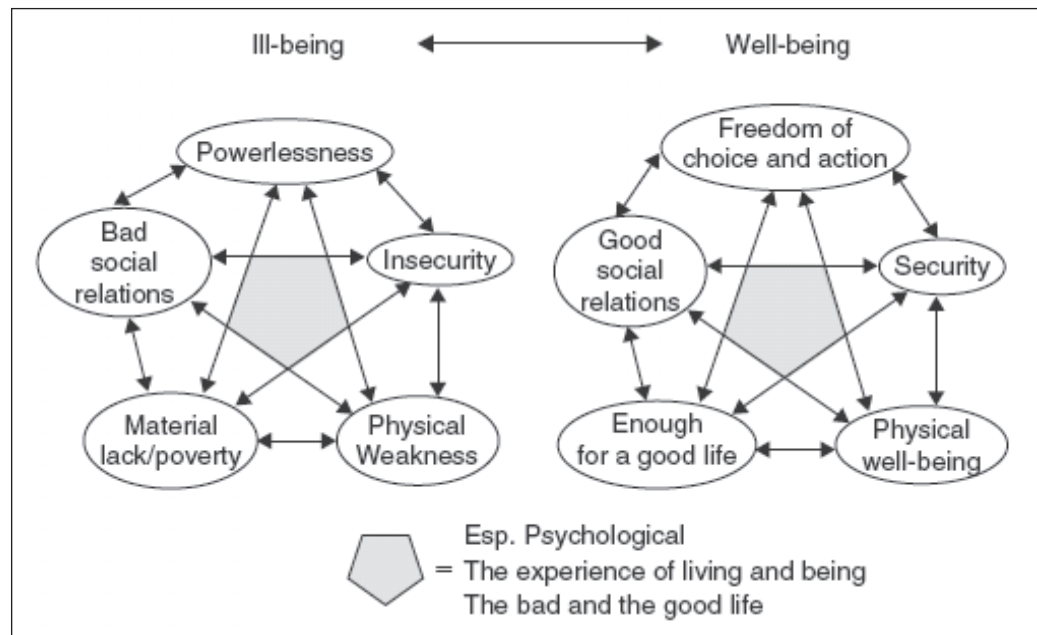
Ill-being

Well-being

Powerlessness

Bad social relations

Insecurity

Material lack/poverty

Physical Weakness

Freedom of choice and action

Good social relations

Security

Enough for a good life

Physical well-being

Esp. Psychological
= The experience of living and being
The bad and the good life